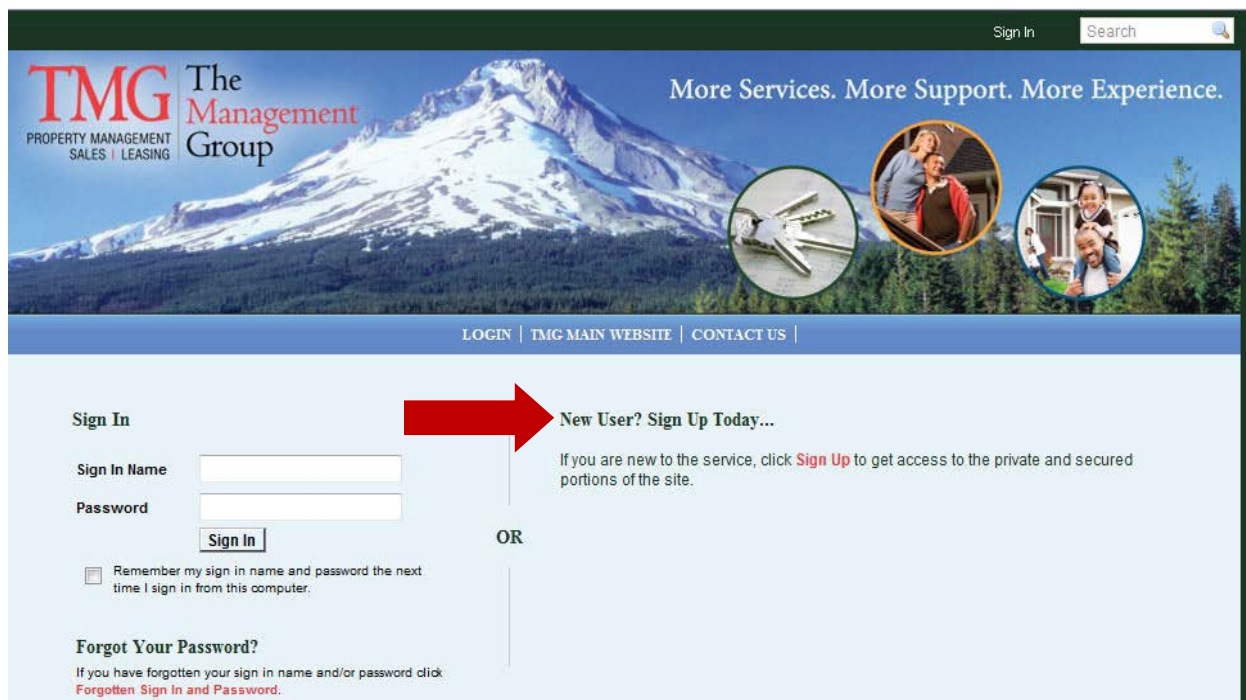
Sign In
Search

TMG
PROPERTY MANAGEMENT
SALES | LEASING
The Management Group

More Services. More Support. More Experience.

LOGIN | TMG MAIN WEBSITE | CONTACT US |

Sign In

Sign In Name

Password

Sign In

Remember my sign in name and password the next time I sign in from this computer.

OR

New User? Sign Up Today...

If you are new to the service, click Sign Up to get access to the private and secured portions of the site.

Forgot Your Password?

If you have forgotten your sign in name and/or password click Forgotten Sign In and Password.